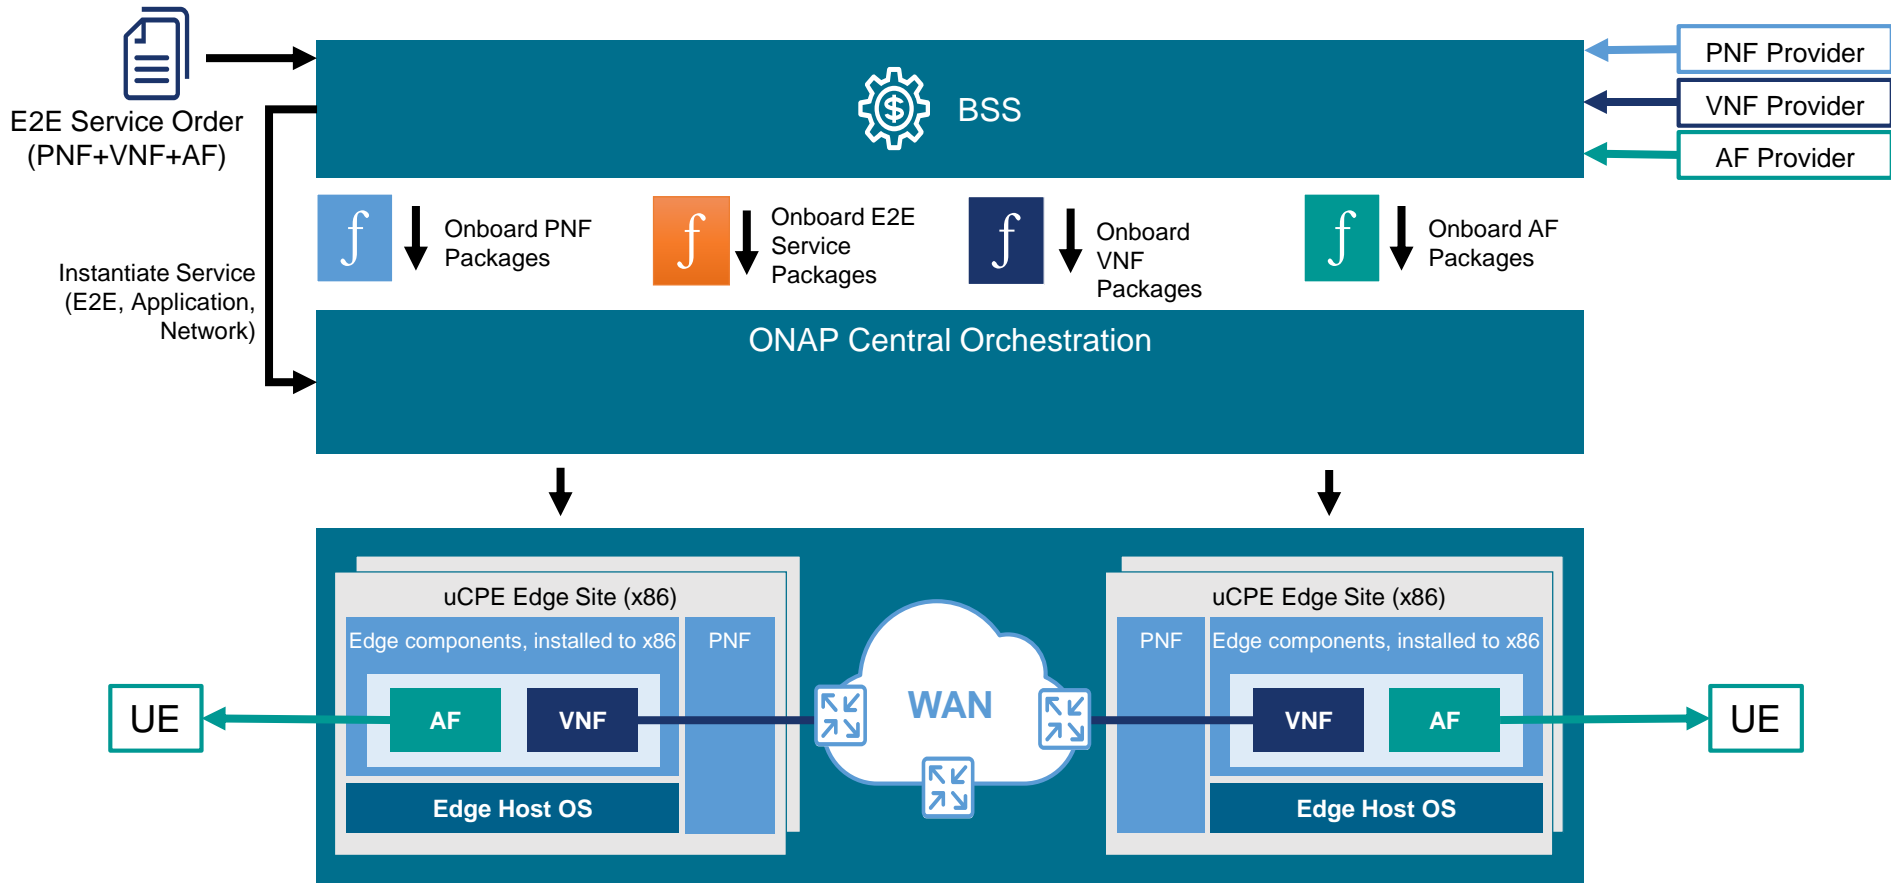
E2E Service Order (PNF+VNF+AF)

BSS

PNF Provider

VNF Provider

AF Provider

Instantiate Service (E2E, Application, Network)

$f$ Onboard PNF Packages

$f$ Onboard E2E Service Packages

$f$ Onboard VNF Packages

$f$ Onboard AF Packages

ONAP Central Orchestration

uCPE Edge Site (x86)

Edge components, installed to x86

PNF

AF

VNF

Edge Host OS

WAN

uCPE Edge Site (x86)

PNF

Edge components, installed to x86

VNF

AF

Edge Host OS

UE

UE